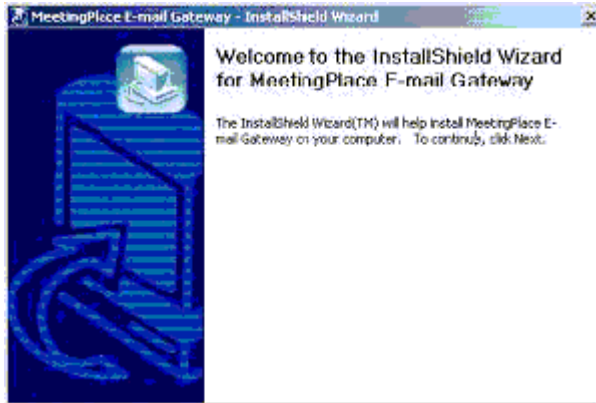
MeetingPlace E-mail Gateway - InstallShield Wizard

Welcome to the InstallShield Wizard for MeetingPlace E-mail Gateway

The InstallShield Wizard(TM) will help install MeetingPlace E-mail Gateway on your computer. To continue, click Next.